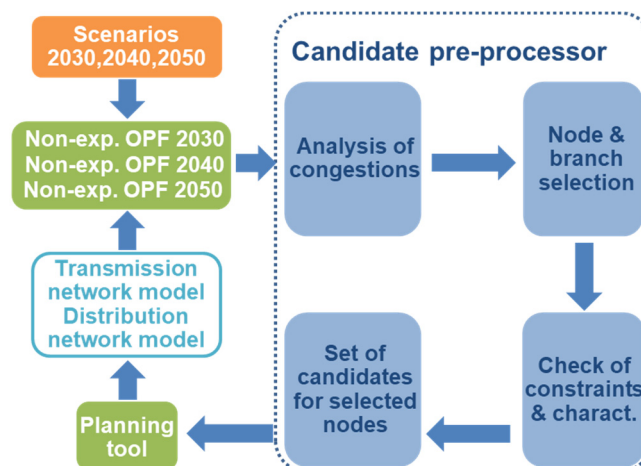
Scenarios
2030,2040,2050

Non-exp. OPF 2030
Non-exp. OPF 2040
Non-exp. OPF 2050

Transmission network model
Distribution network model

Planning tool

Candidate pre-processor

Analysis of congestions

Node & branch selection

Check of constraints & charact.

Set of candidates for selected nodes